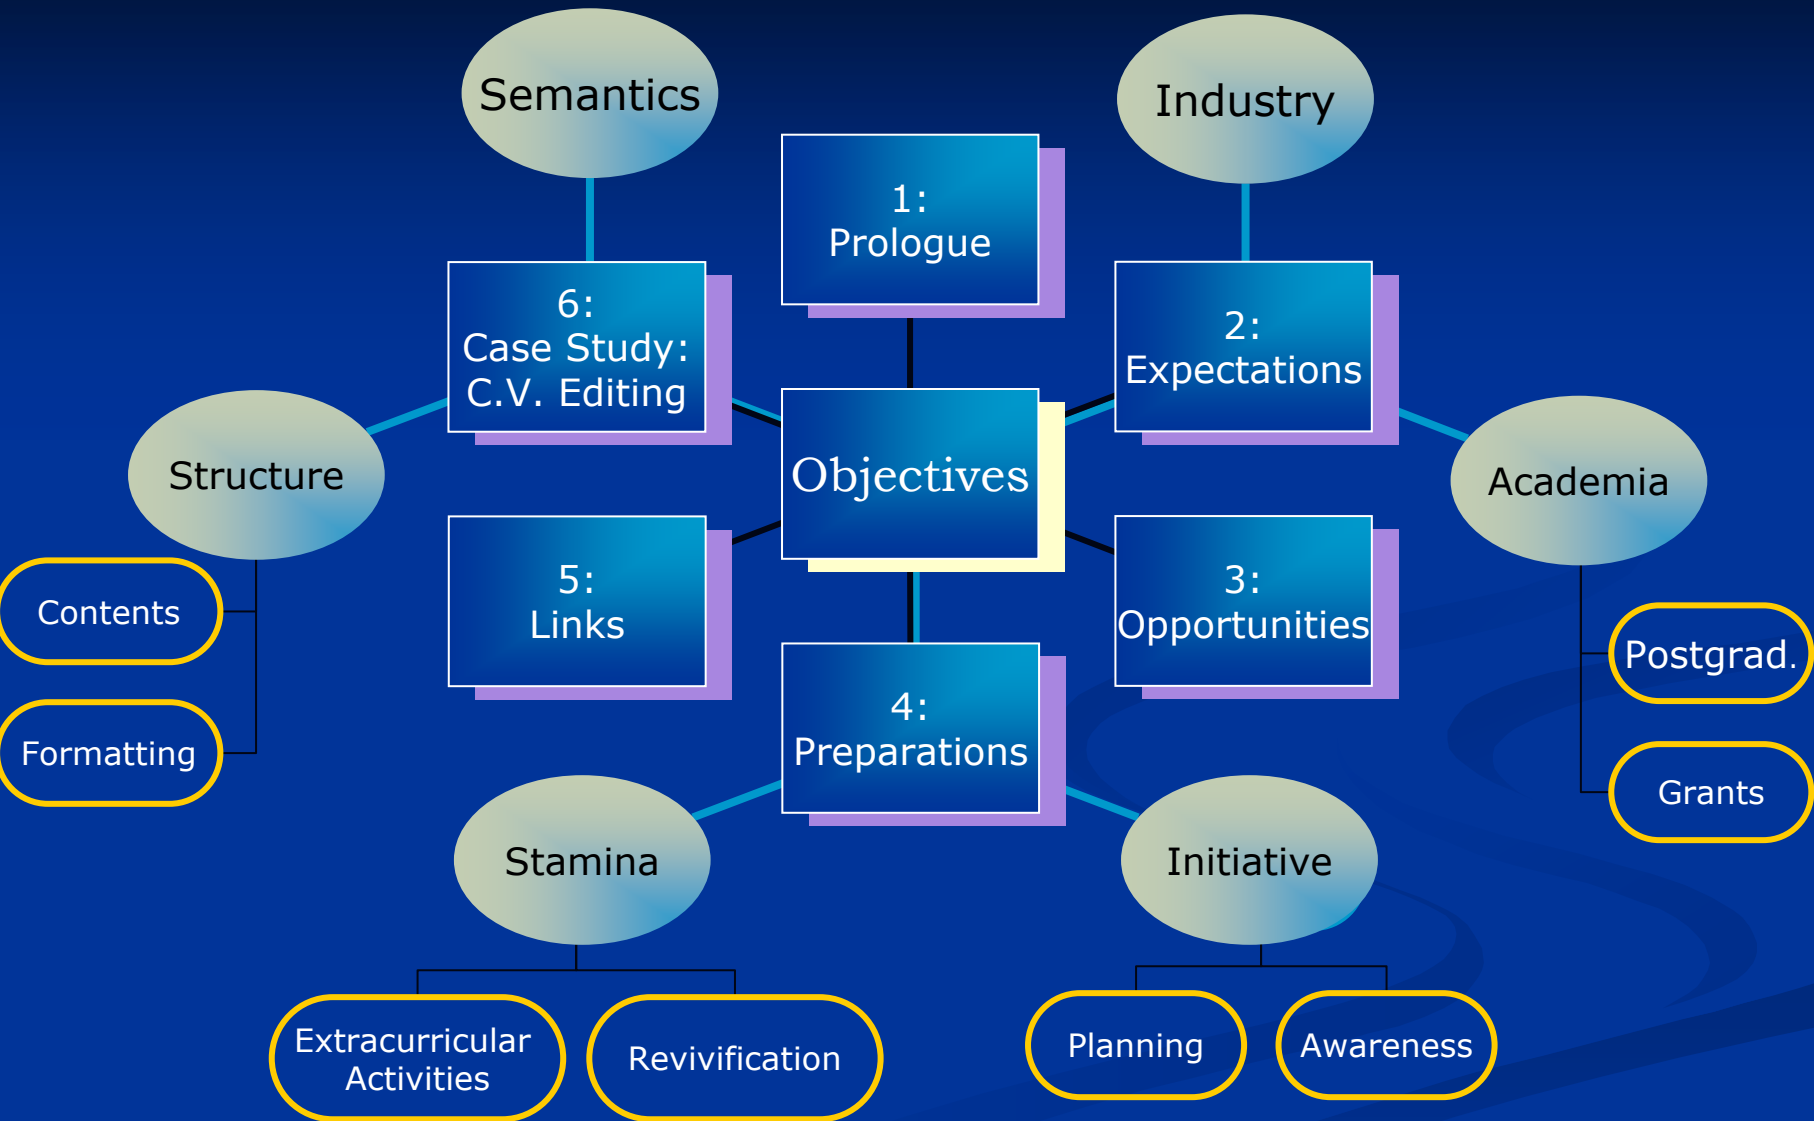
Semantics

Industry

1:
Prologue

6:
Case Study:
C.V. Editing

2:
Expectations

Structure

Objectives

Academia

Contents

5:
Links

3:
Opportunities

Postgrad.

Formatting

4:
Preparations

Grants

Stamina

Initiative

Extracurricular Activities

Revivification

Planning

Awareness